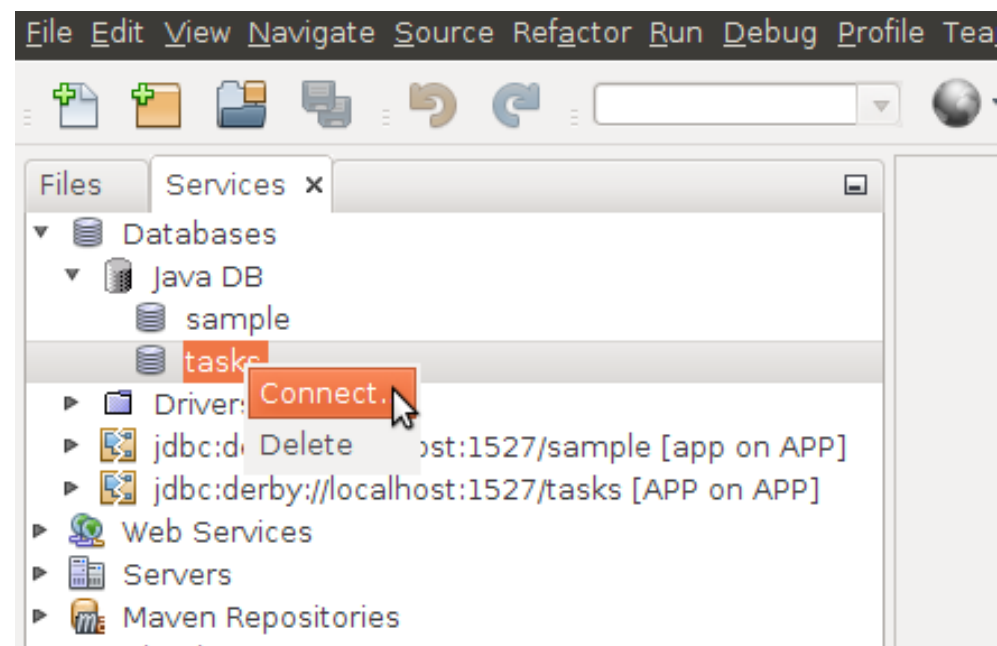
File Edit View Navigate Source Refactor Run Debug Profile Tea

Files Services ×

Databases
Java DB
sample
tasks
Connect.
Delete
Drivers
jdbc:d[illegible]ost:1527/sample [app on APP]
jdbc:derby://localhost:1527/tasks [APP on APP]
Web Services
Servers
Maven Repositories